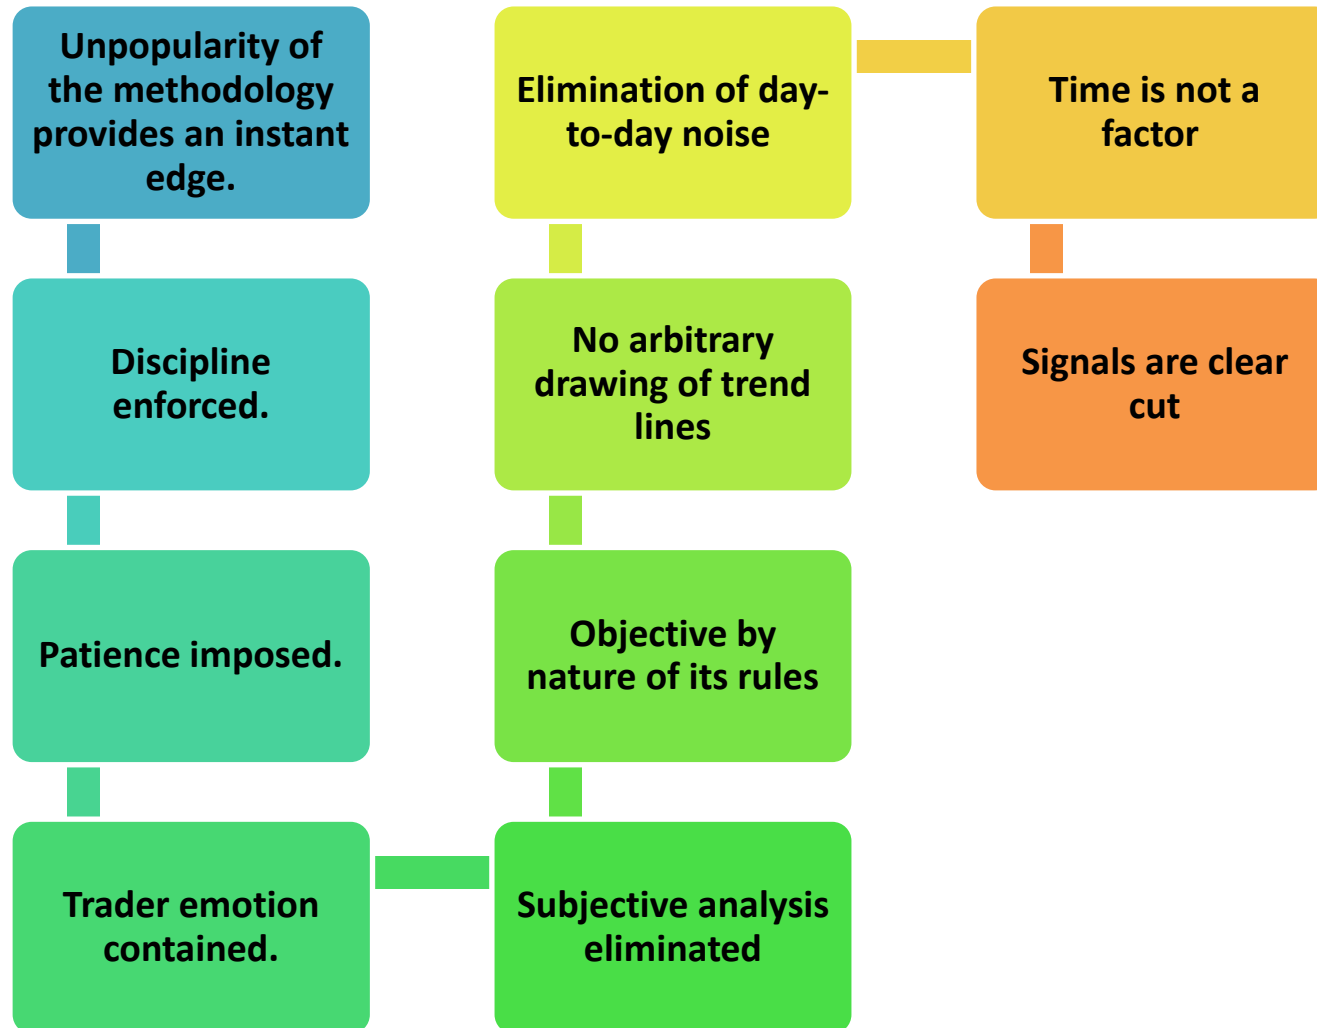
Unpopularity of the methodology provides an instant edge.

Discipline enforced.

Patience imposed.

Trader emotion contained.

Subjective analysis eliminated

Objective by nature of its rules

No arbitrary drawing of trend lines

Elimination of day-to-day noise

Time is not a factor

Signals are clear cut